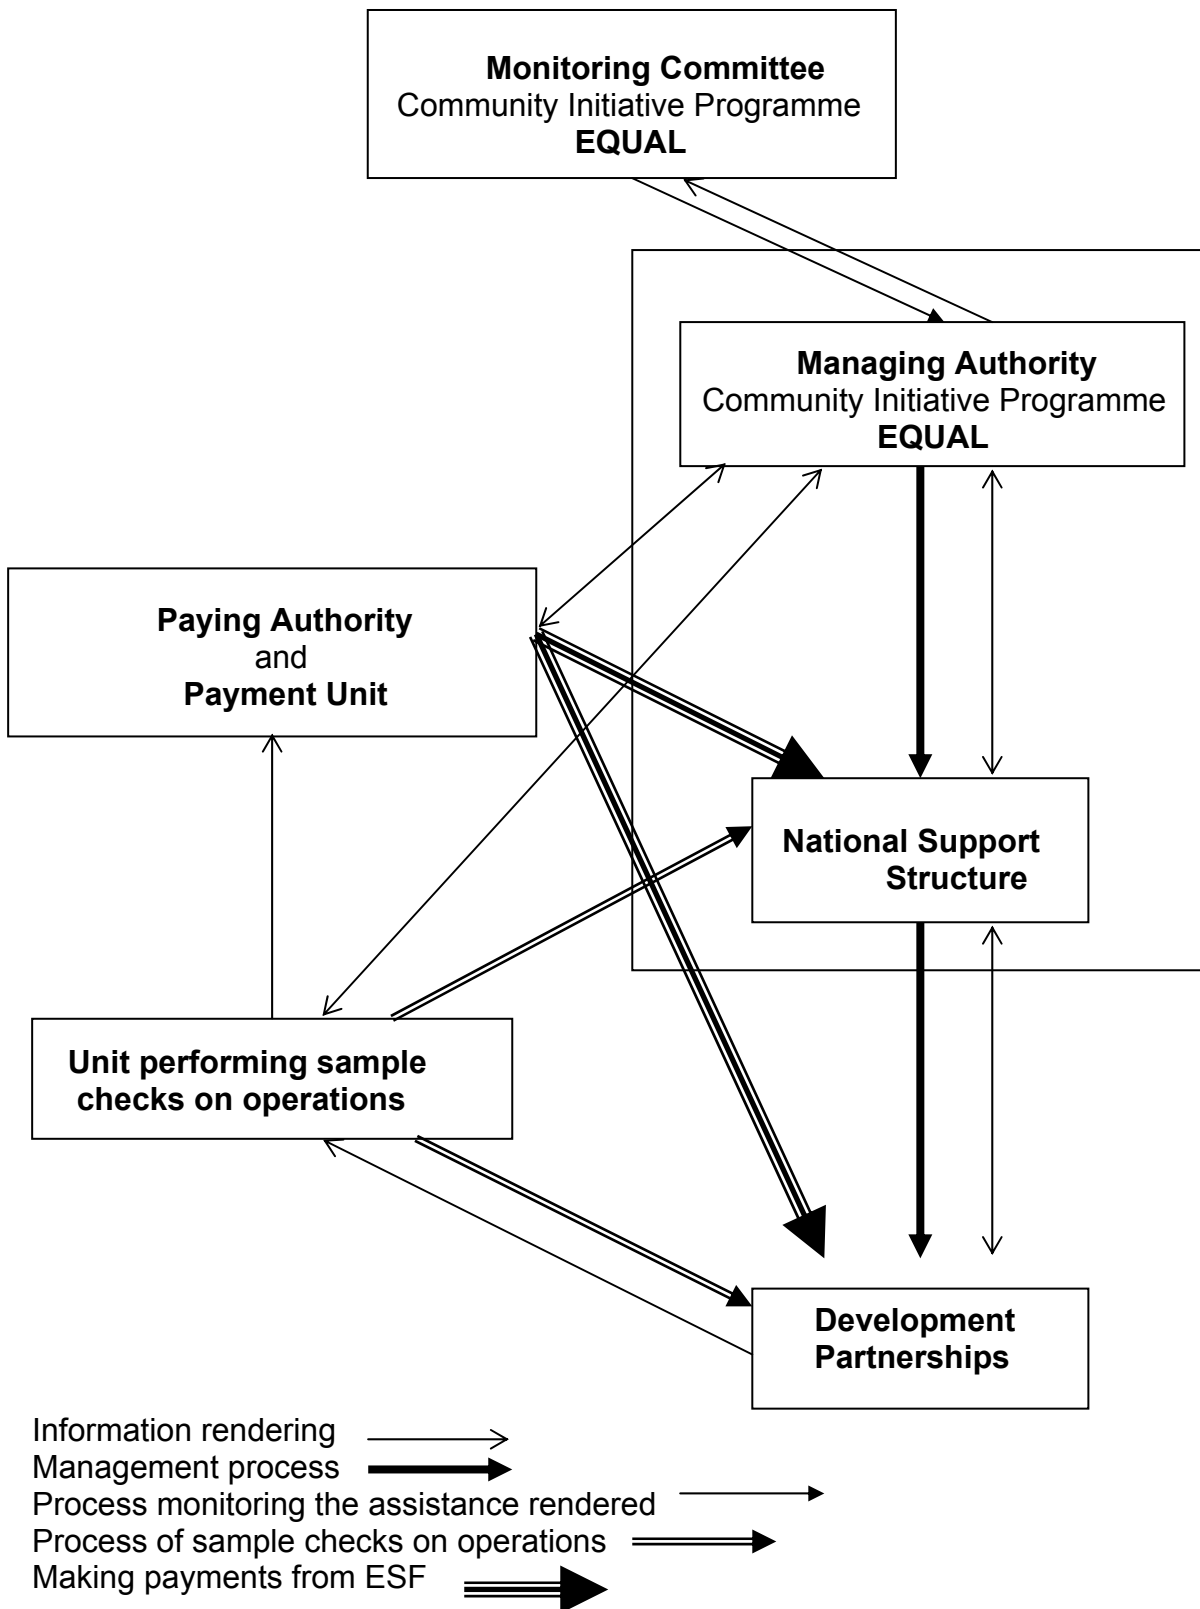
**Monitoring Committee**
Community Initiative Programme
**EQUAL**

**Managing Authority**
Community Initiative Programme
**EQUAL**

**Paying Authority**
and
**Payment Unit**

**National Support Structure**

**Unit performing sample checks on operations**

**Development Partnerships**

Information rendering
Management process
Process monitoring the assistance rendered
Process of sample checks on operations
Making payments from ESF